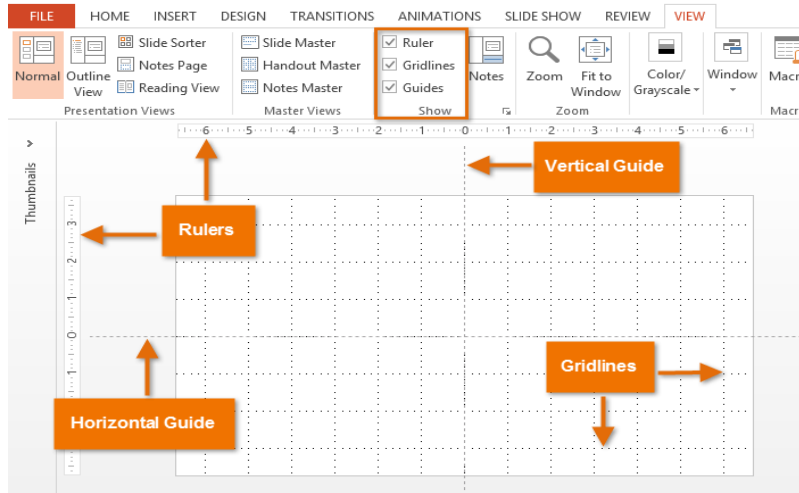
FILE HOME INSERT DESIGN TRANSITIONS ANIMATIONS SLIDE SHOW REVIEW VIEW

Normal Outline View Slide Sorter Notes Page Reading View
Presentation Views

Slide Master Handout Master Notes Master
Master Views

Ruler Gridlines Guides
Show

Notes

Zoom Fit to Window
Zoom

Color/ Grayscale

Window

Macr
Macr

Thumbnails

6 5 4 3 2 1 0 1 2 3 4 5 6

3 2 1 0 1 2

Vertical Guide

Rulers

Gridlines

Horizontal Guide